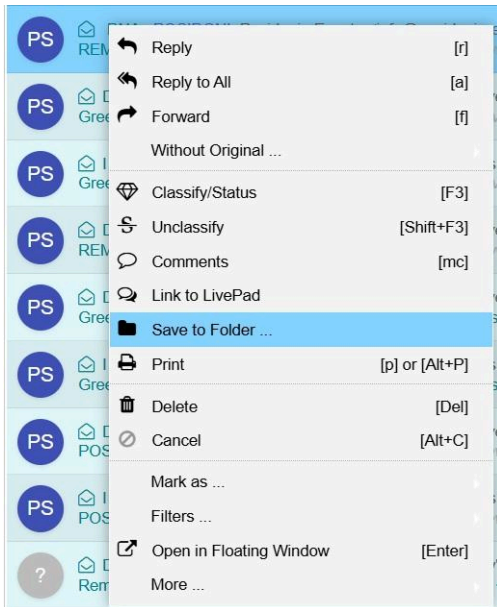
PS REM

PS D Gree

PS I Gree

PS D REM

PS D Gree

PS I Gree

PS D POS

PS I POS

? D Rem

Reply [r]
Reply to All [a]
Forward [f]
Without Original ...
Classify/Status [F3]
Unclassify [Shift+F3]
Comments [mc]
Link to LivePad
Save to Folder ...
Print [p] or [Alt+P]
Delete [Del]
Cancel [Alt+C]
Mark as ...
Filters ...
Open in Floating Window [Enter]
More ...